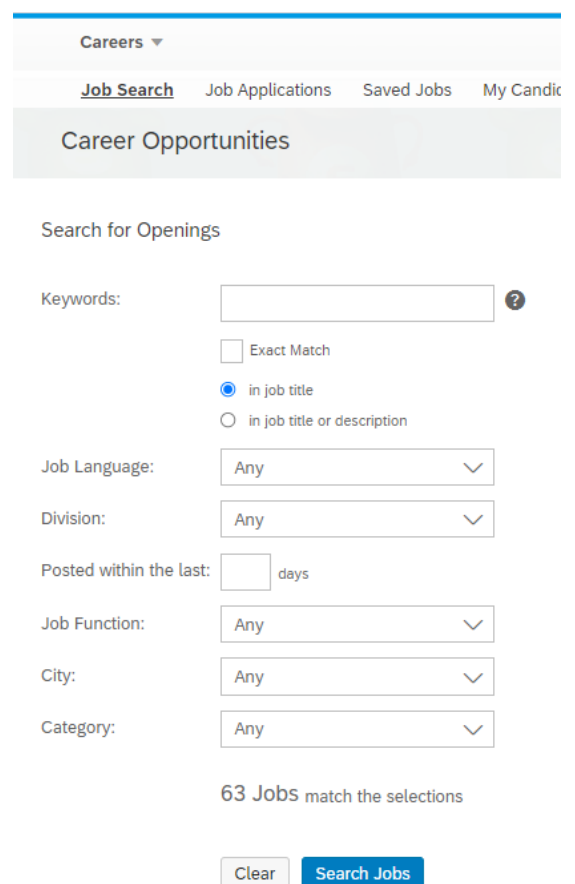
Careers

Job Search Job Applications Saved Jobs My Candi

Career Opportunities

Search for Openings

Keywords:

Exact Match

in job title

in job title or description

Job Language: Any

Division: Any

Posted within the last: days

Job Function: Any

City: Any

Category: Any

63 Jobs match the selections

Clear Search Jobs